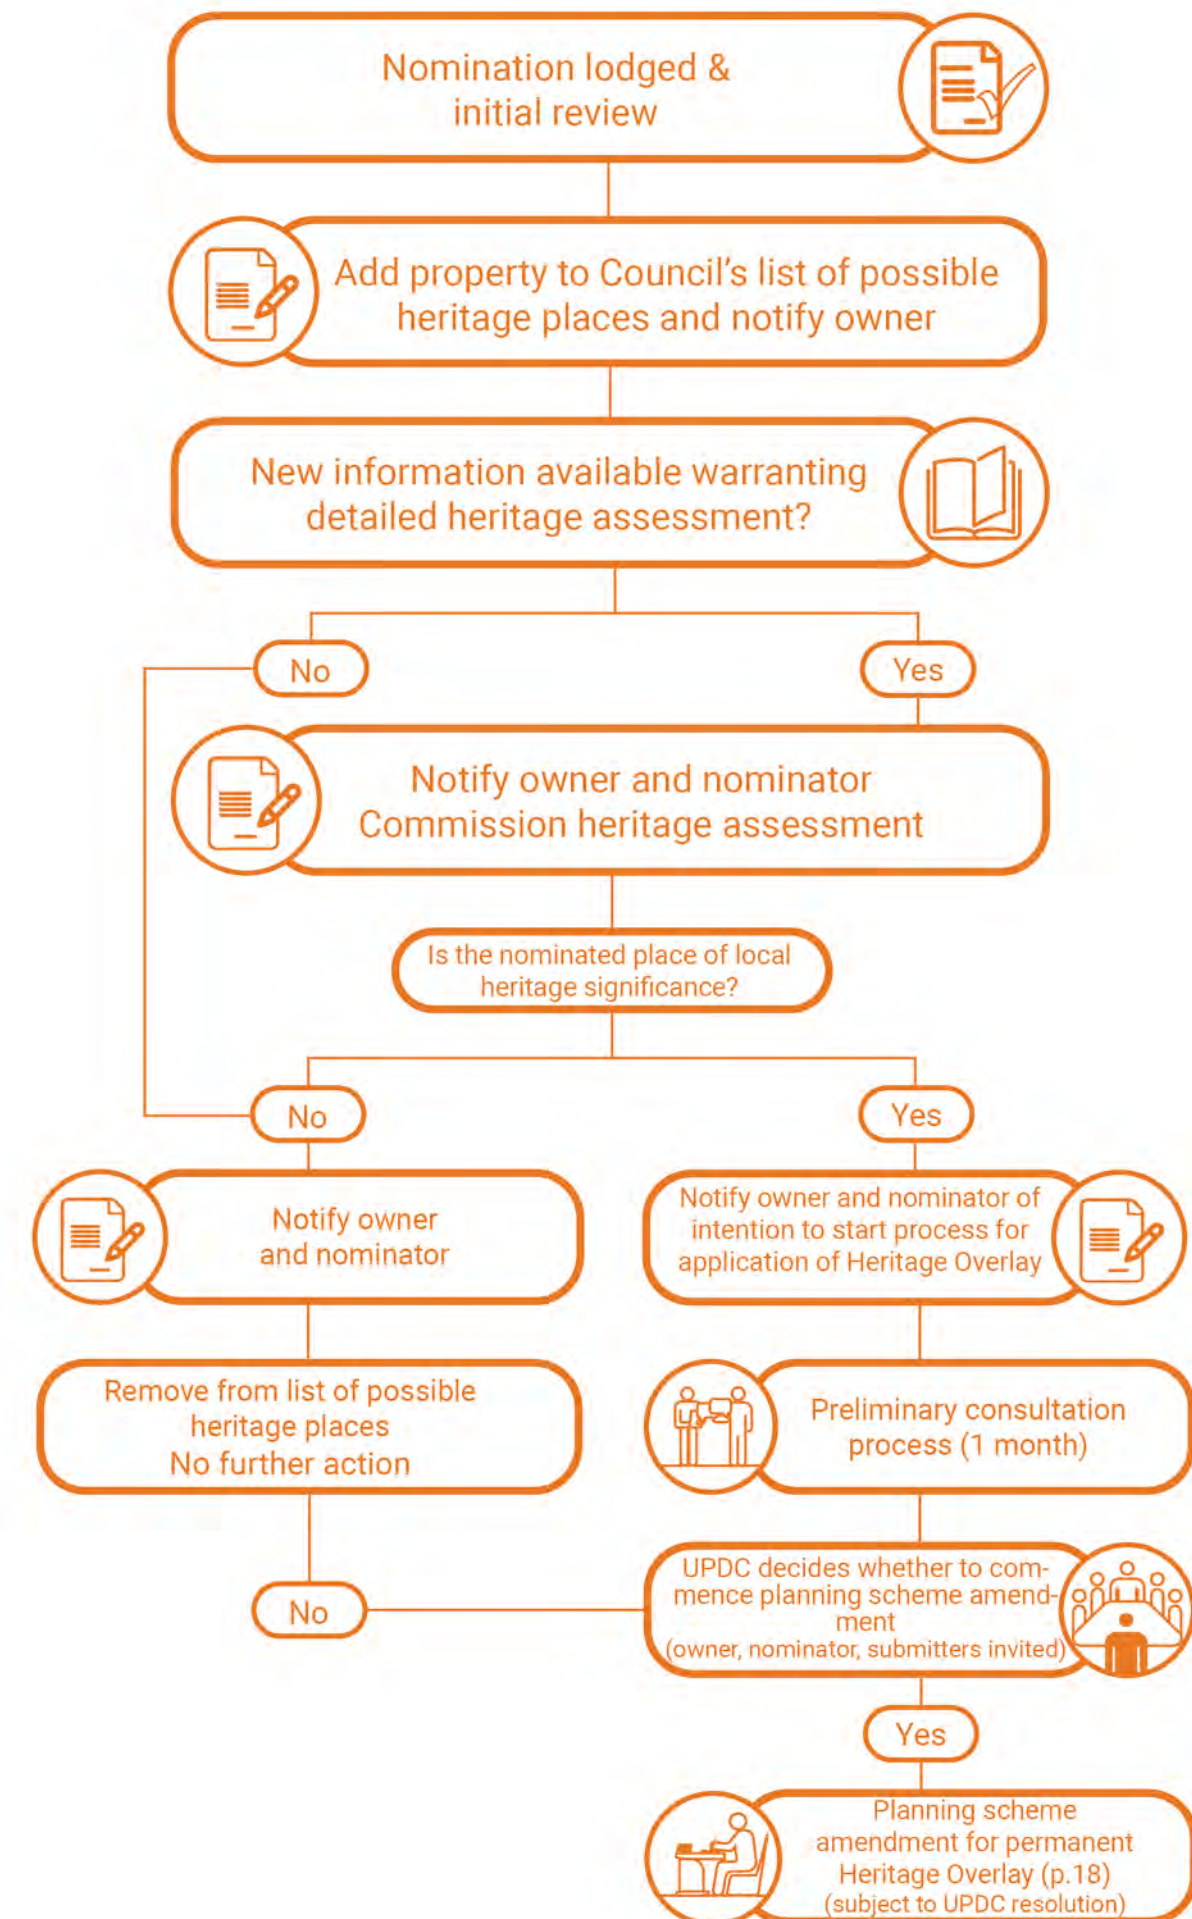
Nomination lodged & initial review

Add property to Council's list of possible heritage places and notify owner

New information available warranting detailed heritage assessment?

No

Yes

Notify owner and nominator
Commission heritage assessment

Is the nominated place of local heritage significance?

No

Yes

Notify owner and nominator

Notify owner and nominator of intention to start process for application of Heritage Overlay

Remove from list of possible heritage places
No further action

Preliminary consultation process (1 month)

No

UPDC decides whether to commence planning scheme amendment
(owner, nominator, submitters invited)

Yes

Planning scheme amendment for permanent Heritage Overlay (p.18)
(subject to UPDC resolution)